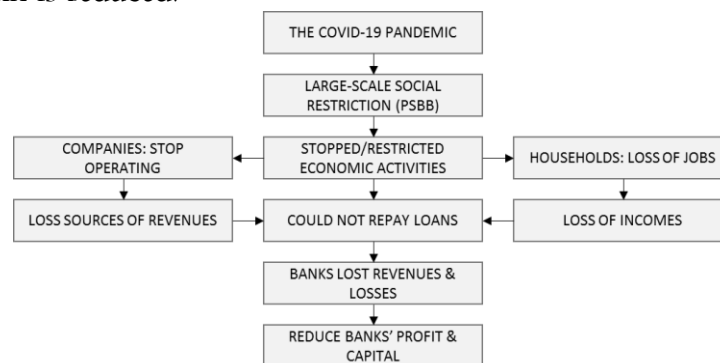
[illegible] is reduced.

THE COVID-19 PANDEMIC

LARGE-SCALE SOCIAL RESTRICTION (PSBB)

STOPPED/RESTRICTED ECONOMIC ACTIVITIES

COMPANIES: STOP OPERATING

HOUSEHOLDS: LOSS OF JOBS

LOSS SOURCES OF REVENUES

COULD NOT REPAY LOANS

LOSS OF INCOMES

BANKS LOST REVENUES & LOSSES

REDUCE BANKS' PROFIT & CAPITAL